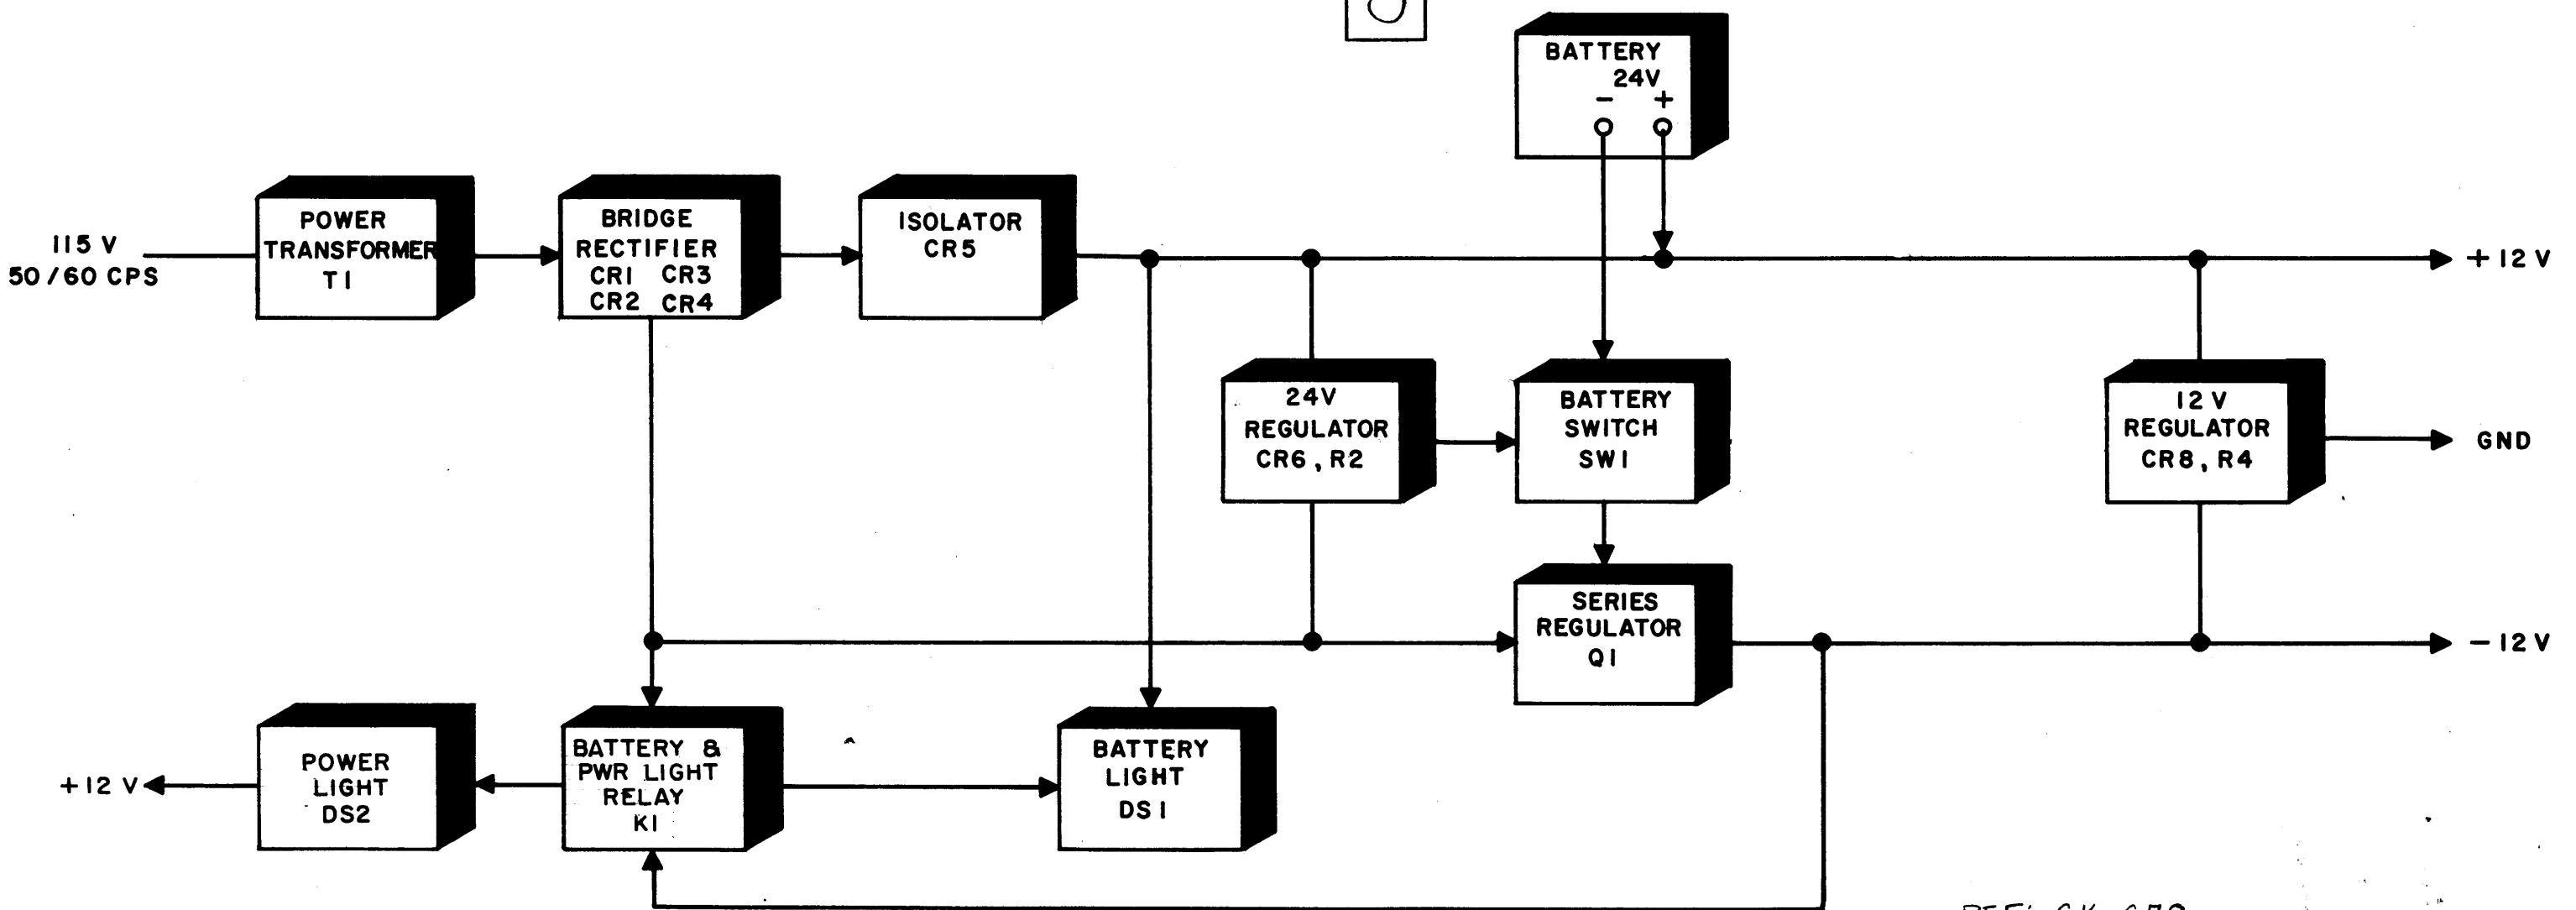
BATTERY 24V
− +

115 V
50/60 CPS

POWER TRANSFORMER T1

BRIDGE RECTIFIER CR1 CR3 CR2 CR4

ISOLATOR CR5

+12 V

24V REGULATOR CR6, R2

BATTERY SWITCH SW1

12 V REGULATOR CR8, R4

GND

SERIES REGULATOR Q1

−12 V

+12 V

POWER LIGHT DS2

BATTERY & PWR LIGHT RELAY K1

BATTERY LIGHT DS1

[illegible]